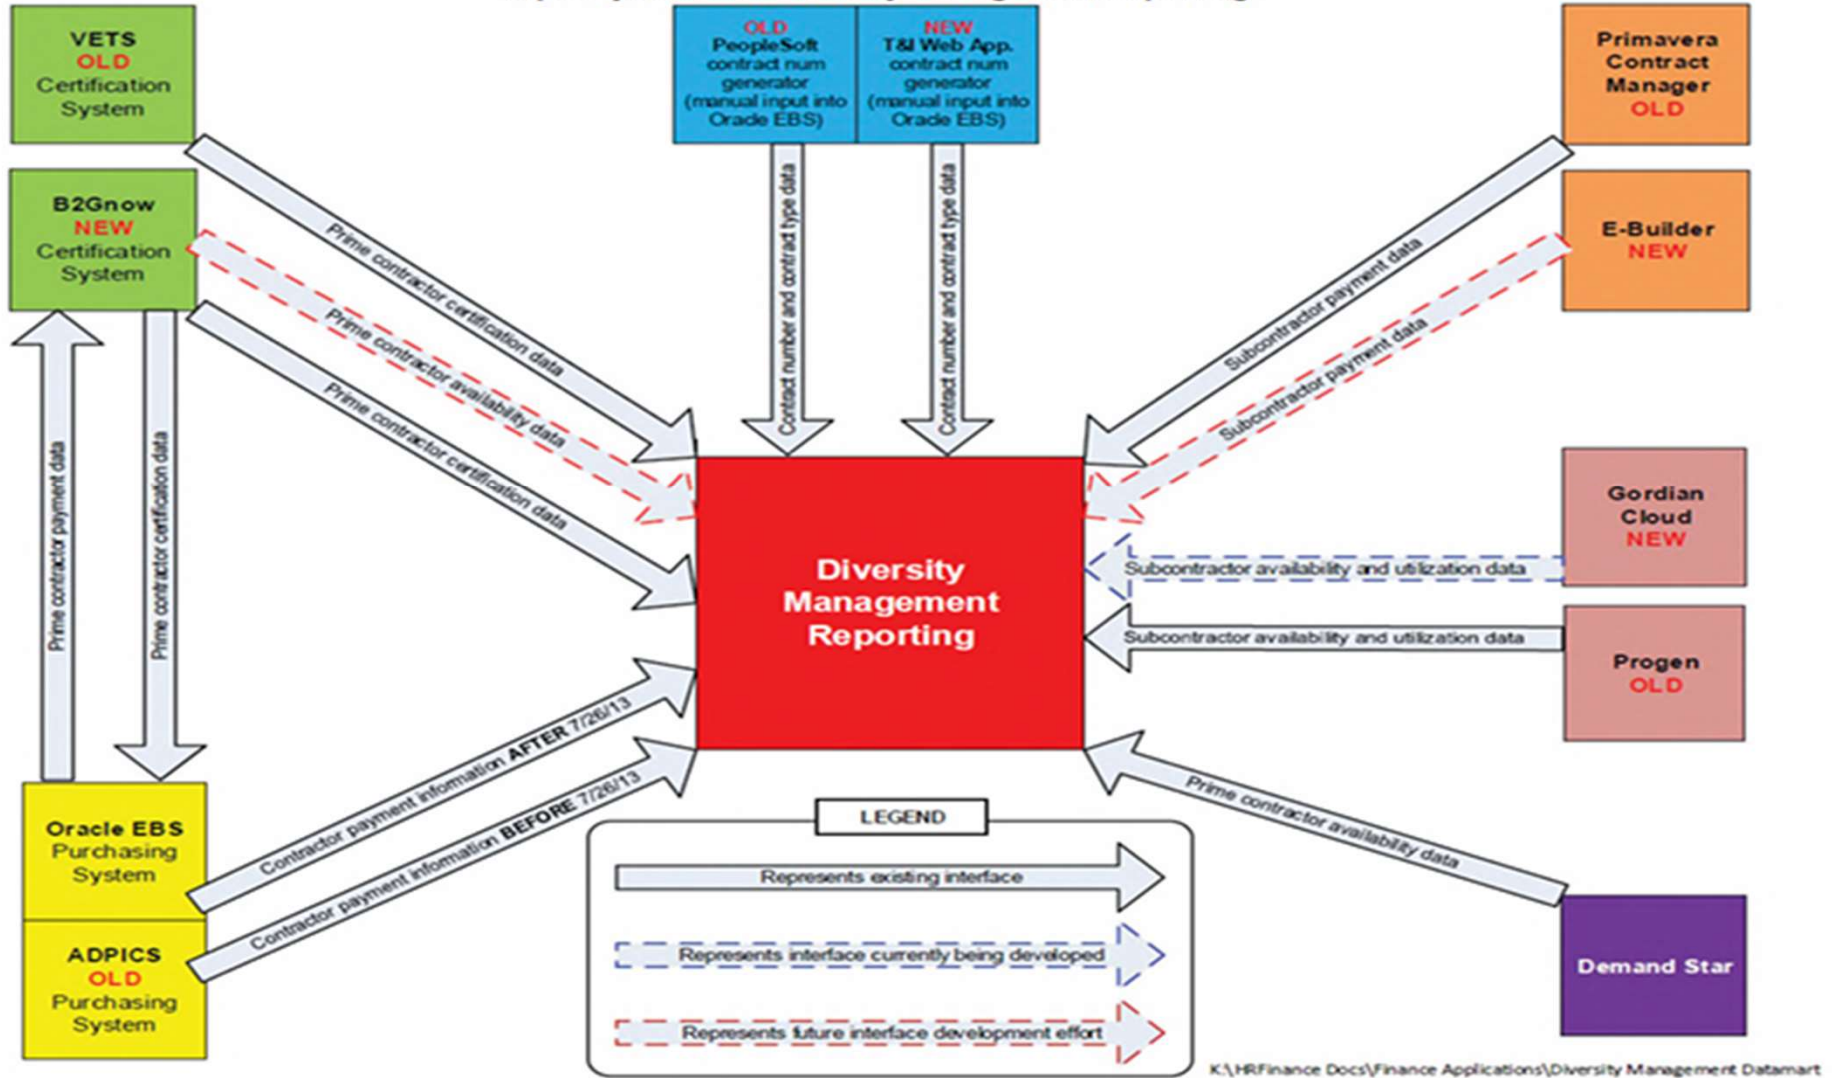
VETS
OLD
Certification System

OLD
PeopleSoft
contract num generator
(manual input into Oracle EBS)

NEW
T&I Web App.
contract num generator
(manual input into Oracle EBS)

Primavera Contract Manager
OLD

B2Gnow
NEW
Certification System

E-Builder
NEW

Prime contractor certification data

Prime contractor availability data

Prime contractor certification data

Contract number and contract type data

Contract number and contract type data

Subcontractor payment data

Subcontractor payment data

Prime contractor payment data

Prime contractor certification data

Gordian Cloud
NEW

Subcontractor availability and utilization data

Diversity Management Reporting

Subcontractor availability and utilization data

Progen
OLD

Contractor payment information AFTER 7/26/13

Contractor payment information BEFORE 7/26/13

Prime contractor availability data

Oracle EBS
Purchasing System

ADPICS
OLD
Purchasing System

LEGEND

Represents existing interface

Represents interface currently being developed

Represents future interface development effort

Demand Star

K:\HRFinance Docs\Finance Applications\Diversity Management Datamart